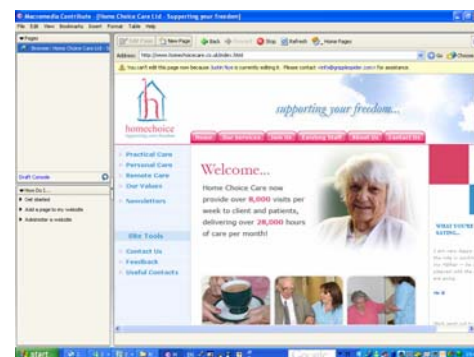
Macromedia Contribute - [Home Choice Care Ltd - Supporting your freedom]

File Edit View Bookmarks Insert Format Table Help

Pages

Browser - Home Choice Care Ltd - S

Edit Page New Page Back Forward Stop Refresh Home Pages

Address: http://www.homechoicecare.co.uk/index.html

You can't edit this page now because Justin Rice is currently editing it. Please contact <info@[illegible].com> for assistance

homechoice

supporting your freedom...

Home Our Services Join Us Existing Staff About Us Contact Us

Practical Care
Personal Care
Remote Care
Our Values
Newsletters

Site Tools
Contact Us
Feedback
Useful Contacts

Welcome...

Home Choice Care now provide over 8,000 visits per week to client and patients, delivering over 28,000 hours of care per month!

WHAT YOU'RE SAYING...

Draft Console

How Do I...
Get started
Add a page to my website
Administer a website

start